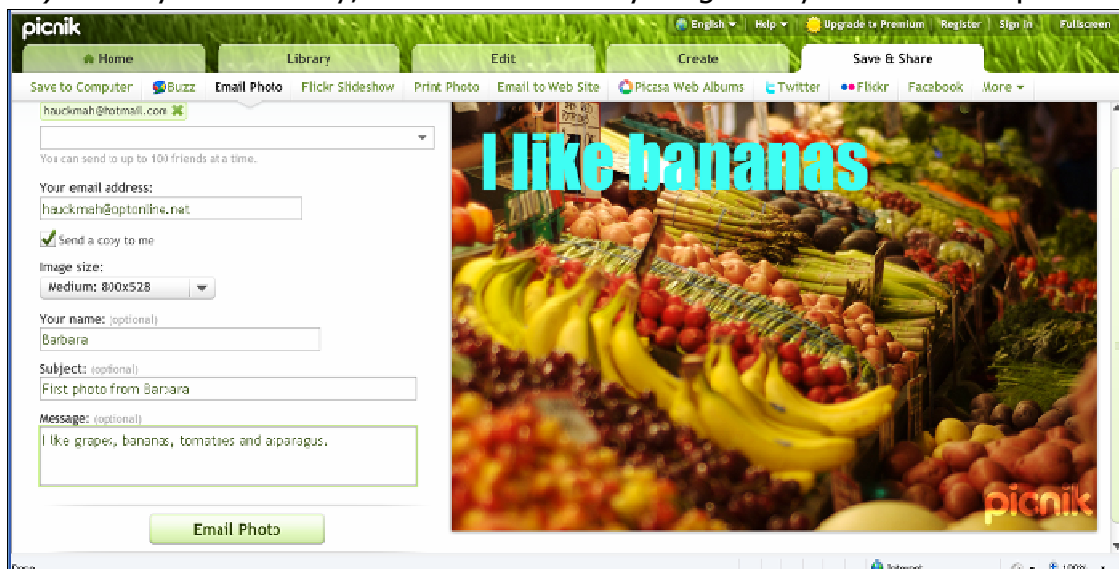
picnik

English | Help | Upgrade to Premium | Register | Sign In | Fullscreen

Home | Library | Edit | Create | Save & Share

Save to Computer | Buzz | Email Photo | Flickr Slideshow | Print Photo | Email to Web Site | Picasa Web Albums | Twitter | Flickr | Facebook | More

hauckmah@hotmail.com

You can send to up to 100 friends at a time.

Your email address:

hauckmah@optonline.net

Send a copy to me

Image size:

Medium: 800x528

Your name: (optional)

Barbara

Subject: (optional)

First photo from Barbara

Message: (optional)

I like grapes, bananas, tomatoes and asparagus.

Email Photo

I like bananas

picnik